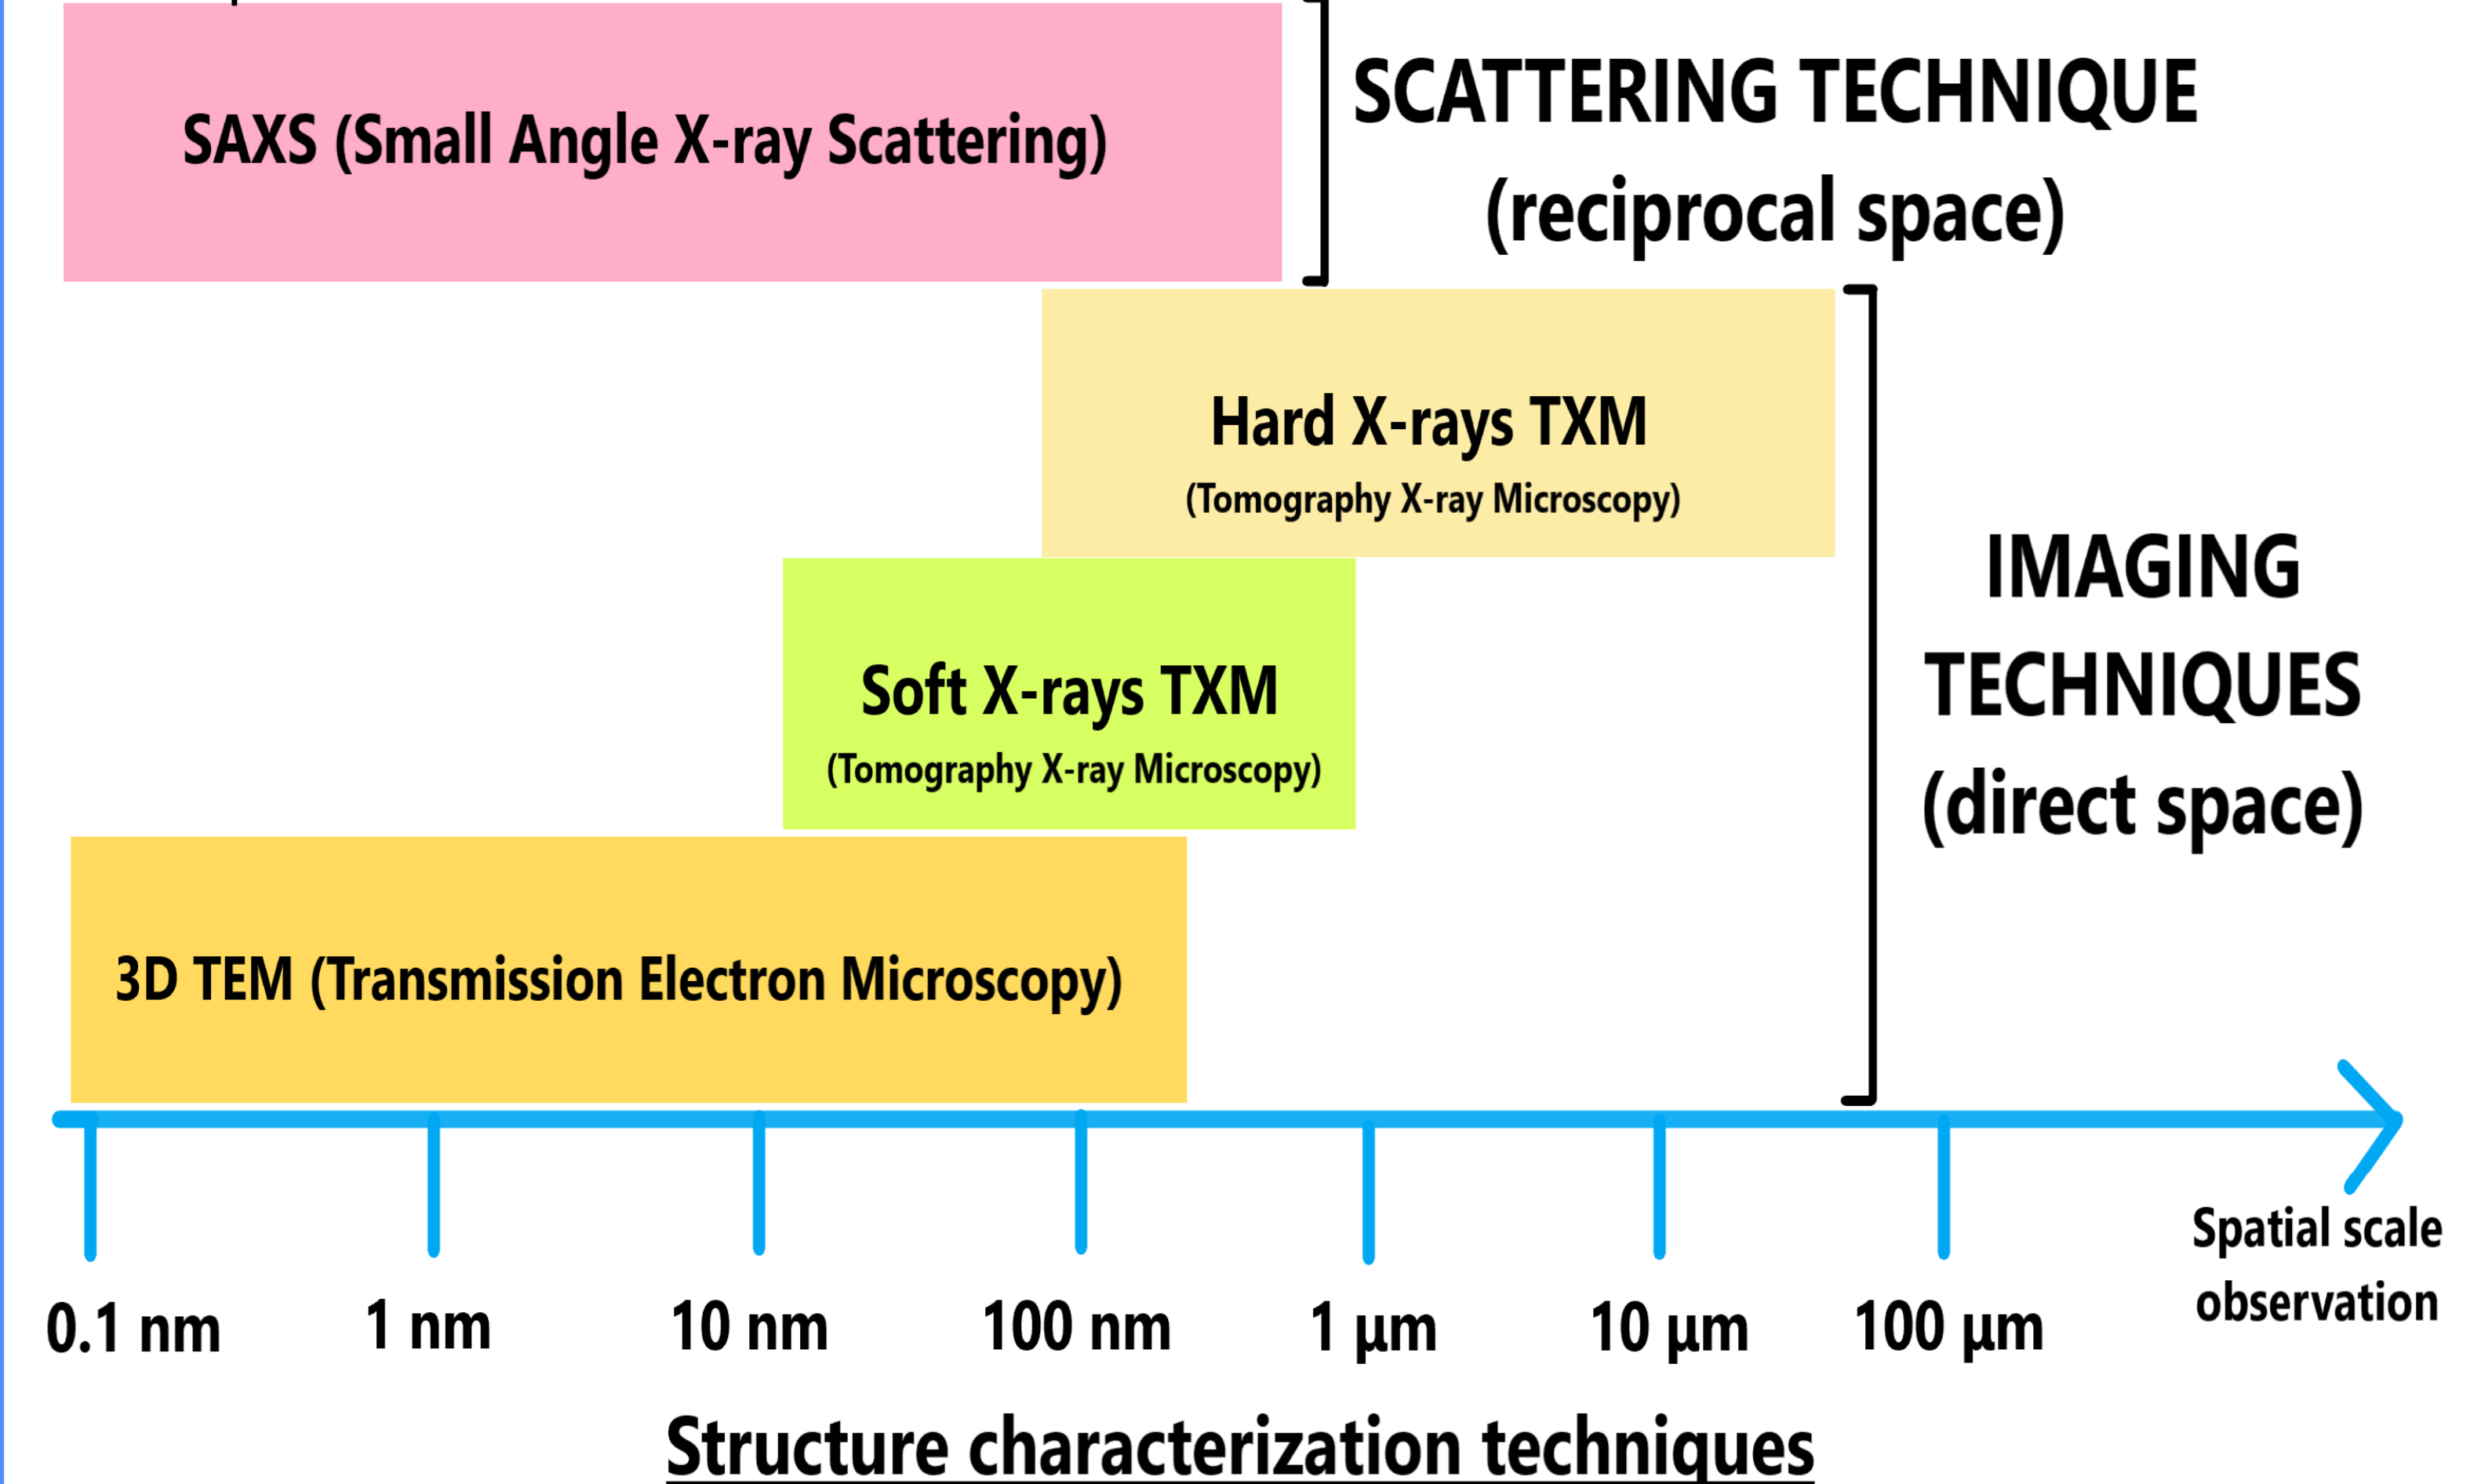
SAXS (Small Angle X-ray Scattering)

SCATTERING TECHNIQUE
(reciprocal space)

Hard X-rays TXM
(Tomography X-ray Microscopy)

Soft X-rays TXM
(Tomography X-ray Microscopy)

IMAGING TECHNIQUES
(direct space)

3D TEM (Transmission Electron Microscopy)

0.1 nm
1 nm
10 nm
100 nm
1 µm
10 µm
100 µm

Spatial scale observation

Structure characterization techniques